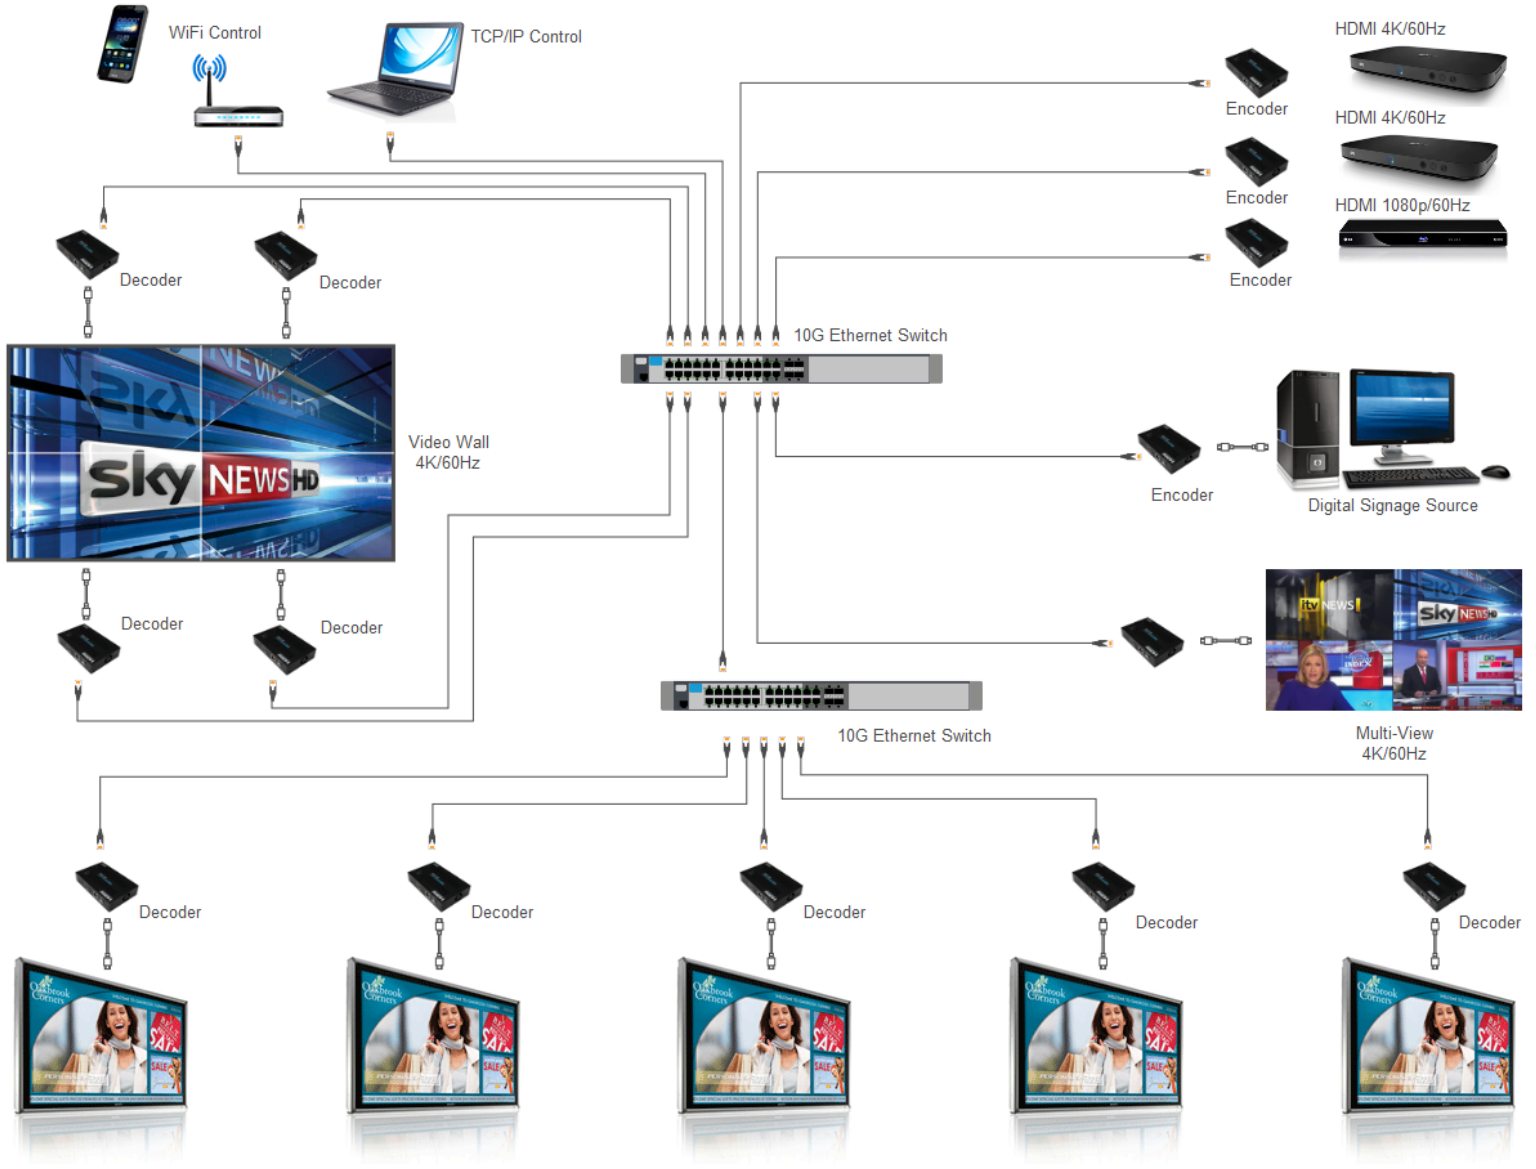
WiFi Control

TCP/IP Control

HDMI 4K/60Hz

Encoder

HDMI 4K/60Hz

Encoder

HDMI 1080p/60Hz

Encoder

Decoder

Decoder

10G Ethernet Switch

sky NEWS HD

Video Wall
4K/60Hz

Encoder

Digital Signage Source

Decoder

Decoder

itv NEWS

sky NEWS HD

Multi-View
4K/60Hz

10G Ethernet Switch

Decoder

Decoder

Decoder

Decoder

Decoder

Oakbrook Corners

SALE

Oakbrook Corners

SALE

Oakbrook Corners

SALE

Oakbrook Corners

SALE

Oakbrook Corners

SALE